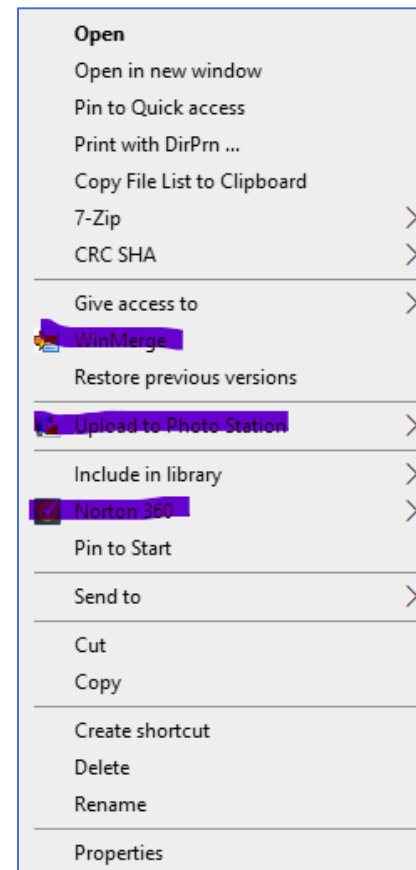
Open
Open in new window
Pin to Quick access
Print with DirPrn ...
Copy File List to Clipboard
7-Zip
CRC SHA

Give access to
WinMerge
Restore previous versions

Upload to Photo Station

Include in library
Norton 360
Pin to Start

Send to

Cut
Copy

Create shortcut
Delete
Rename

Properties